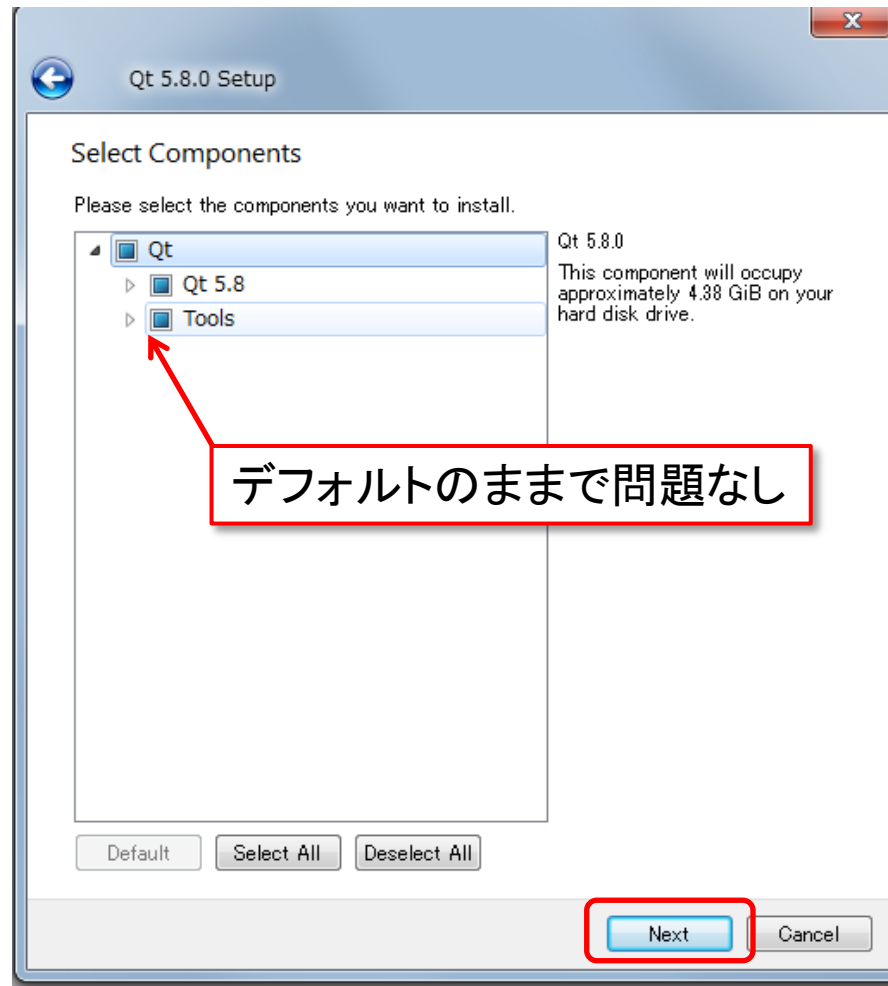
Qt 5.8.0 Setup

Select Components

Please select the components you want to install.

Qt
Qt 5.8
Tools

Qt 5.8.0

This component will occupy approximately 4.38 GiB on your hard disk drive.

デフォルトのままで問題なし

Default
Select All
Deselect All

Next
Cancel